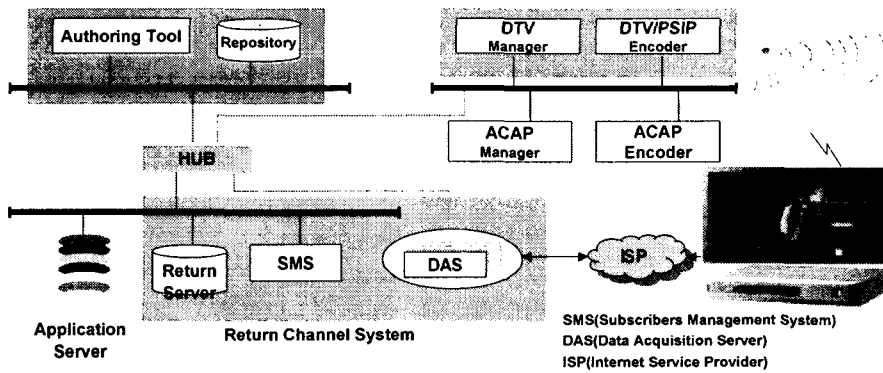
Authoring Tool

Repository

DTV Manager

DTV/PSIP Encoder

ACAP Manager

ACAP Encoder

HUB

Return Server

SMS

DAS

ISP

Application Server

Return Channel System

SMS(Subscribers Management System)
DAS(Data Acquisition Server)
ISP(Internet Service Provider)